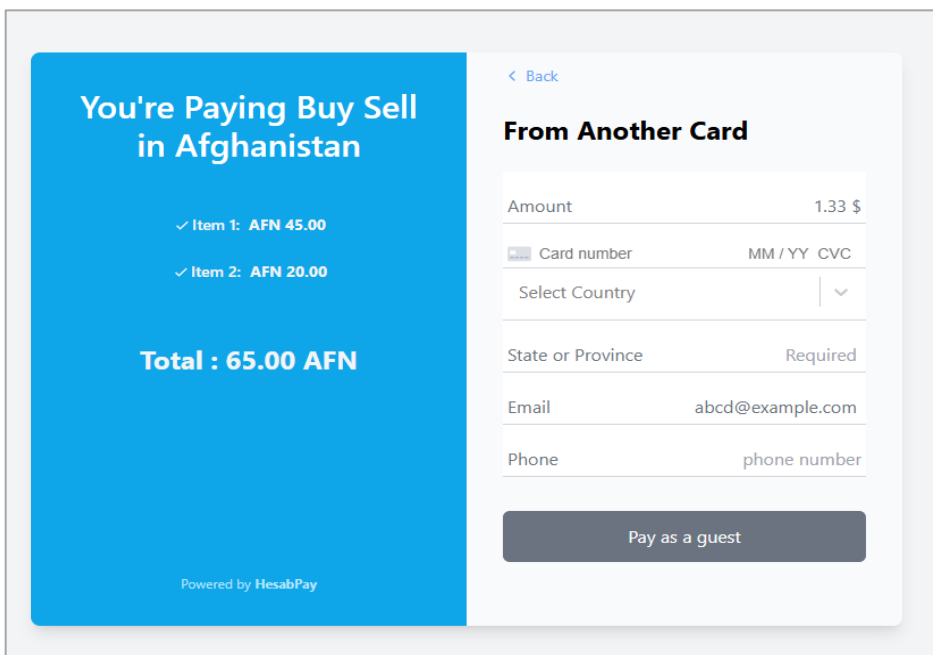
You're Paying Buy Sell in Afghanistan

✓ Item 1: AFN 45.00

✓ Item 2: AFN 20.00

Total : 65.00 AFN

Powered by HesabPay

< Back

From Another Card

Amount 1.33 $

Card number MM / YY CVC

Select Country

State or Province Required

Email abcd@example.com

Phone phone number

Pay as a guest